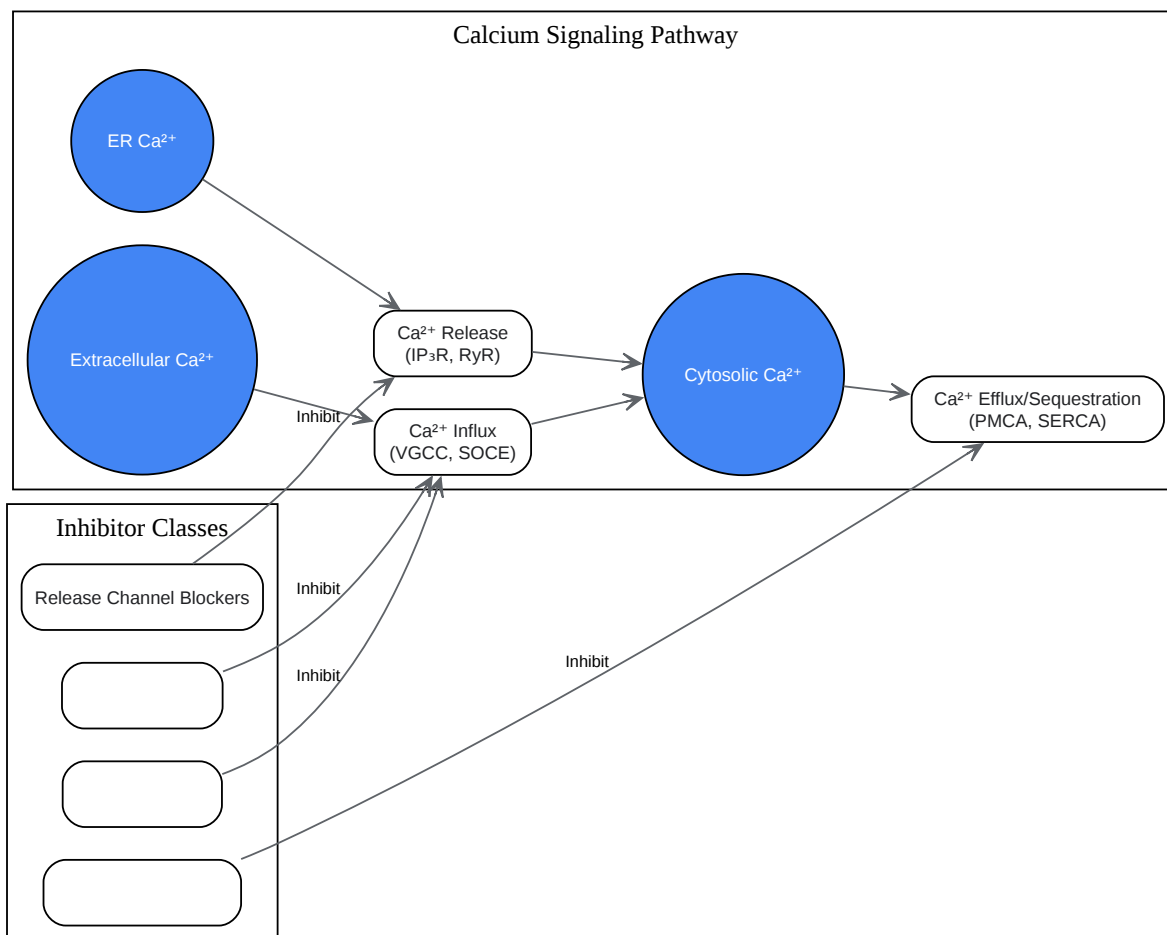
Calcium Signaling Pathway

ER $Ca^{2+}$

Extracellular $Ca^{2+}$

$Ca^{2+}$ Release (IP$_3$R, RyR)

Inhibit

$Ca^{2+}$ Influx (VGCC, SOCE)

Cytosolic $Ca^{2+}$

$Ca^{2+}$ Efflux/Sequestration (PMCA, SERCA)

Inhibitor Classes

Release Channel Blockers

Inhibit

Inhibit

Inhibit